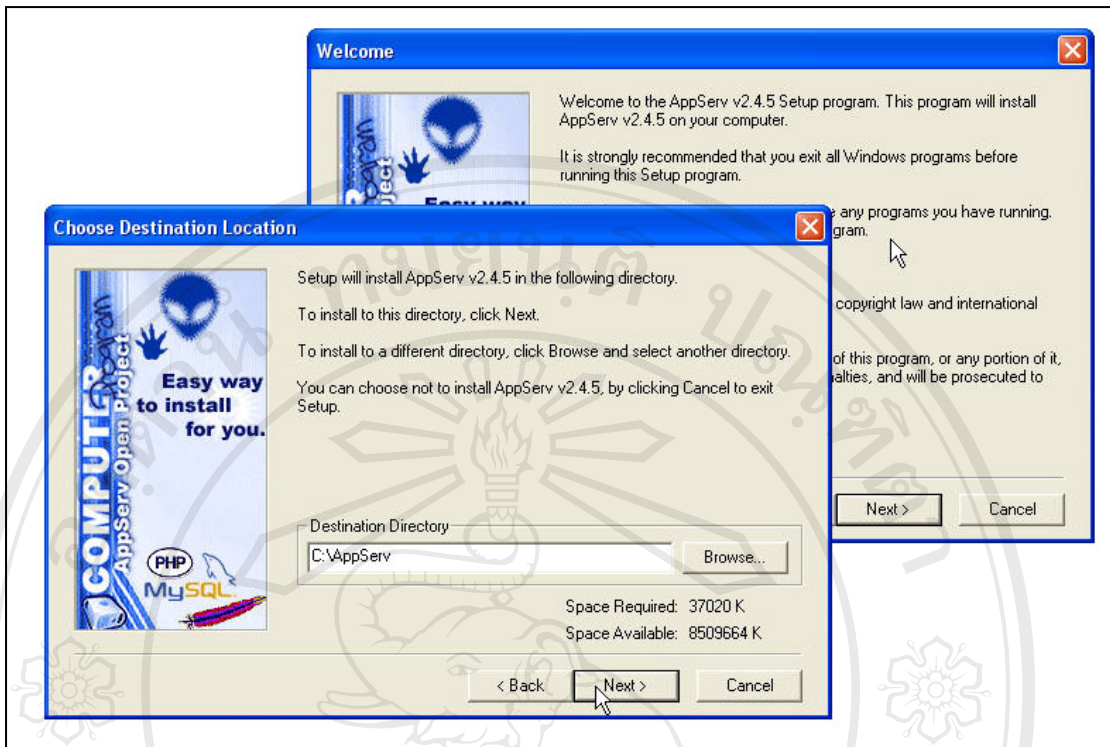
Welcome

Welcome to the AppServ v2.4.5 Setup program. This program will install AppServ v2.4.5 on your computer.

It is strongly recommended that you exit all Windows programs before running this Setup program.

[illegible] any programs you have running. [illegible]gram.

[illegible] copyright law and international

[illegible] of this program, or any portion of it, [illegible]alties, and will be prosecuted to

Next >
Cancel

Choose Destination Location

COMPUTER
AppServ Open Project
Easy way to install for you.
PHP
MySQL

Setup will install AppServ v2.4.5 in the following directory.

To install to this directory, click Next.

To install to a different directory, click Browse and select another directory.

You can choose not to install AppServ v2.4.5, by clicking Cancel to exit Setup.

Destination Directory
C:\AppServ
Browse...

Space Required: 37020 K
Space Available: 8509664 K

< Back
Next >
Cancel